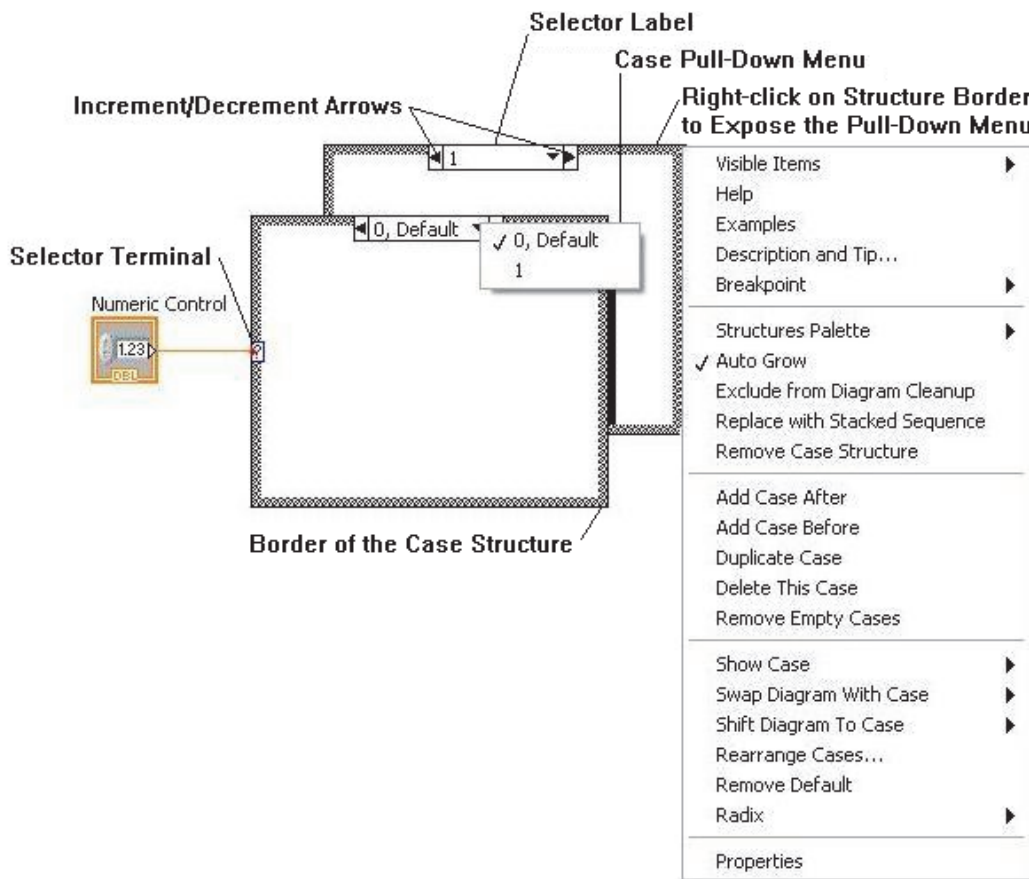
Selector Label

Case Pull-Down Menu

Increment/Decrement Arrows

Right-click on Structure Border to Expose the Pull-Down Menu

1

0, Default

✓ 0, Default
1

Selector Terminal

Numeric Control

1.23

DBL

?

Border of the Case Structure

Visible Items
Help
Examples
Description and Tip...
Breakpoint

Structures Palette
✓ Auto Grow
Exclude from Diagram Cleanup
Replace with Stacked Sequence
Remove Case Structure

Add Case After
Add Case Before
Duplicate Case
Delete This Case
Remove Empty Cases

Show Case
Swap Diagram With Case
Shift Diagram To Case
Rearrange Cases...
Remove Default
Radix

Properties